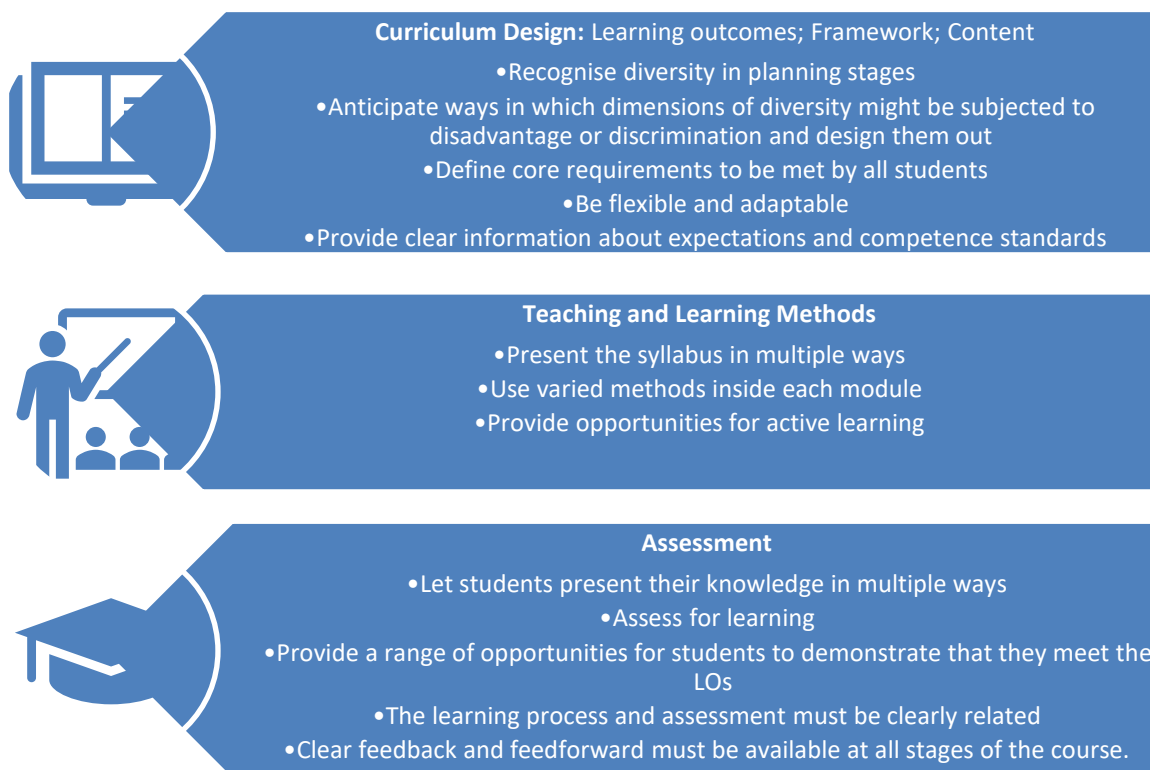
**Curriculum Design:** Learning outcomes; Framework; Content

•Recognise diversity in planning stages

•Anticipate ways in which dimensions of diversity might be subjected to disadvantage or discrimination and design them out

•Define core requirements to be met by all students

•Be flexible and adaptable

•Provide clear information about expectations and competence standards

**Teaching and Learning Methods**

•Present the syllabus in multiple ways

•Use varied methods inside each module

•Provide opportunities for active learning

**Assessment**

•Let students present their knowledge in multiple ways

•Assess for learning

•Provide a range of opportunities for students to demonstrate that they meet the LOs

•The learning process and assessment must be clearly related

•Clear feedback and feedforward must be available at all stages of the course.